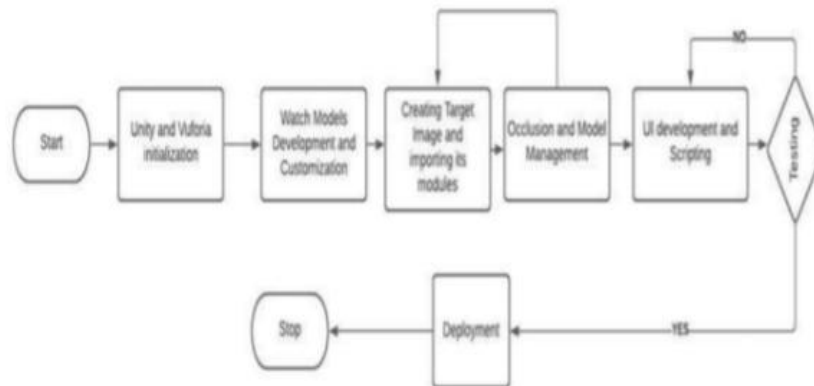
Start

Unity and Vuforia initialization

Watch Models Development and Customization

Creating Target Image and importing its modules

Occlusion and Model Management

UI development and Scripting

NO

Testing

YES

Deployment

Stop